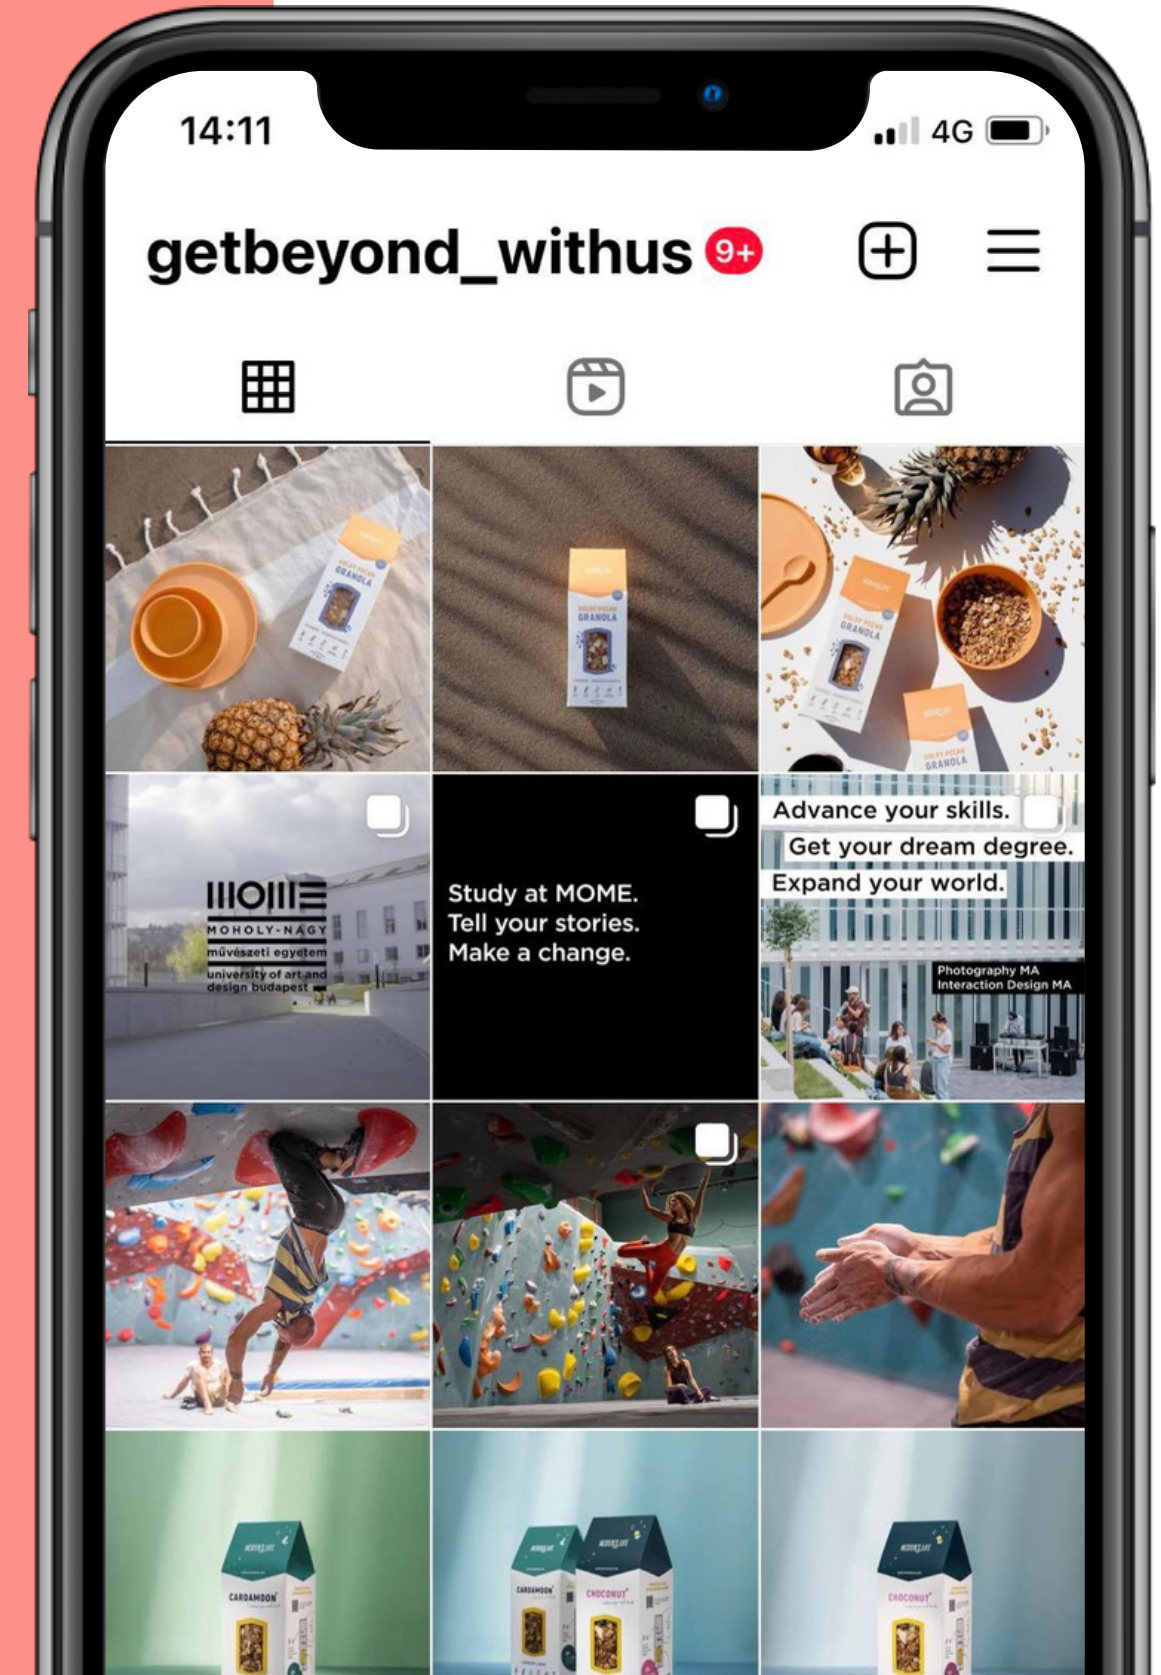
14:11
4G

getbeyond_withus 9+

GRANOLA

GRANOLA

GRANOLA

GRANOLA

MOME
MOHOLY-NAGY
művészeti egyetem
university of art and design budapest

Study at MOME.
Tell your stories.
Make a change.

Advance your skills.
Get your dream degree.
Expand your world.
Photography MA
Interaction Design MA

CARDAMOON

CARDAMOON
CHOCONUT

CHOCONUT